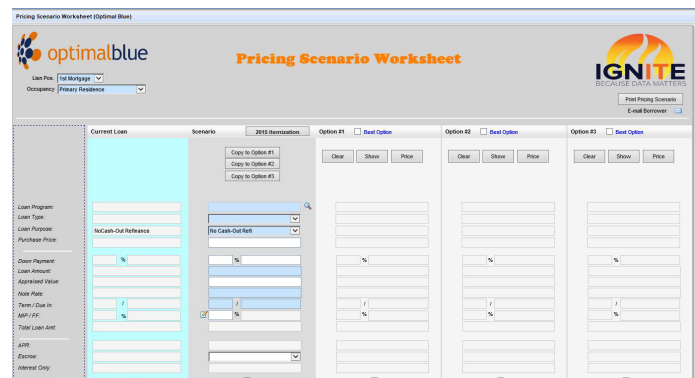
Pricing Scenario Worksheet (Optimal Blue)

optimalblue

Pricing Scenario Worksheet

IGNITE
BECAUSE DATA MATTERS

Lien Pos. 1st Mortgage
Occupancy Primary Residence

Print Pricing Scenario
E-mail Borrower

Current Loan | Scenario | 2015 Itemization | Option #1 Best Option | Option #2 Best Option | Option #3 Best Option

Copy to Option #1
Copy to Option #2
Copy to Option #3

Clear Show Price
Clear Show Price
Clear Show Price

Loan Program:
Loan Type:
Loan Purpose: NoCash-Out Refinance | No Cash-Out Refi
Purchase Price:

Down Payment: % % % % %
Loan Amount:
Appraised Value:
Note Rate:
Term / Due In: / / / / /
MIP / FF: % % % % %
Total Loan Amt:

APR:
Escrow:
Interest Only: